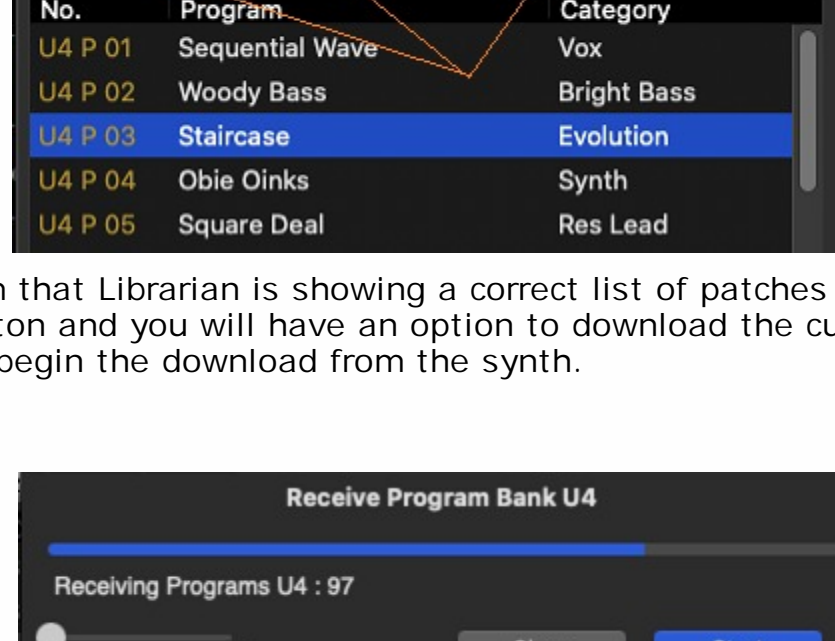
| No. | Program | Category |
|---|---|---|
| U4 P 01 | Sequential Wave | Vox |
| U4 P 02 | Woody Bass | Bright Bass |
| U4 P 03 | Staircase | Evolution |
| U4 P 04 | Obie Oinks | Synth |
| U4 P 05 | Square Deal | Res Lead |

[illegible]n that Librarian is showing a correct list of patches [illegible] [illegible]ton and you will have an option to download the cu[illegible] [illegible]begin the download from the synth.

Receive Program Bank U4

Receiving Programs U4 : 97